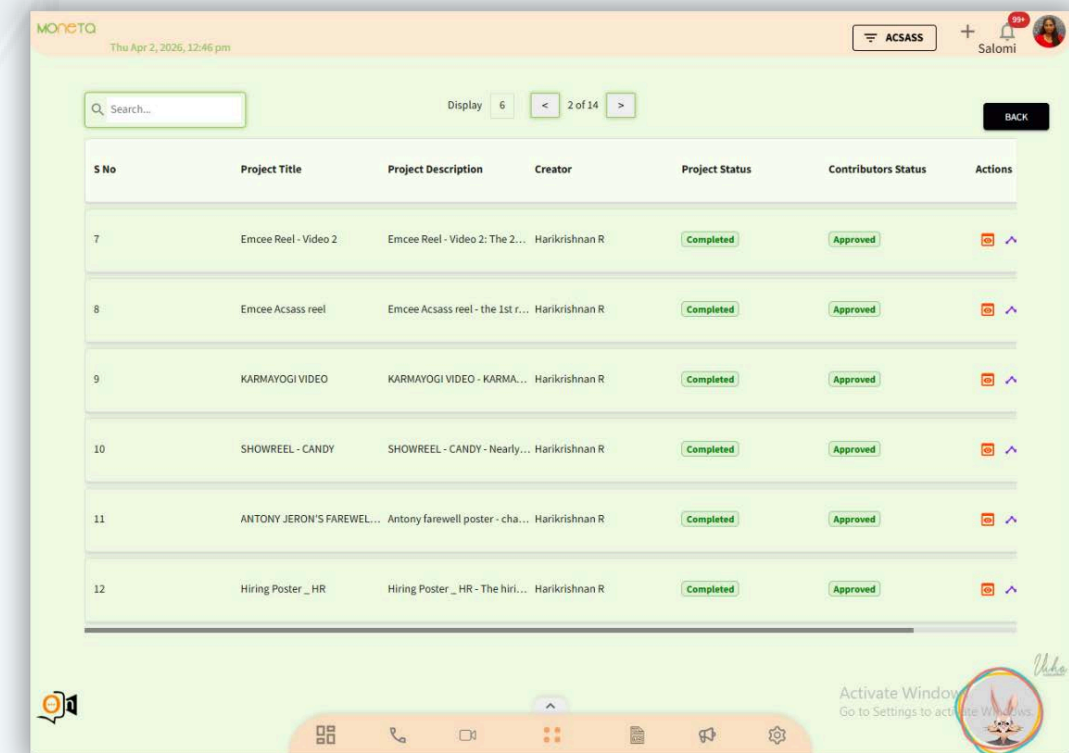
MONETA
Thu Apr 2, 2026, 12:46 pm

ACSASS
99+
Salomi

Search...
Display 6 < 2 of 14 >
BACK

| S No | Project Title | Project Description | Creator | Project Status | Contributors Status | Actions |
|---|---|---|---|---|---|---|
| 7 | Emcee Reel - Video 2 | Emcee Reel - Video 2: The 2... | Harikrishnan R | Completed | Approved | |
| 8 | Emcee Acsass reel | Emcee Acsass reel - the 1st r... | Harikrishnan R | Completed | Approved | |
| 9 | KARMAYOGI VIDEO | KARMAYOGI VIDEO - KARMA... | Harikrishnan R | Completed | Approved | |
| 10 | SHOWREEL - CANDY | SHOWREEL - CANDY - Nearly... | Harikrishnan R | Completed | Approved | |
| 11 | ANTONY JERON'S FAREWEL... | Antony farewell poster - cha... | Harikrishnan R | Completed | Approved | |
| 12 | Hiring Poster _ HR | Hiring Poster _ HR - The hiri... | Harikrishnan R | Completed | Approved | |

Activate Windows
Go to Settings to activate Windows.
Uika